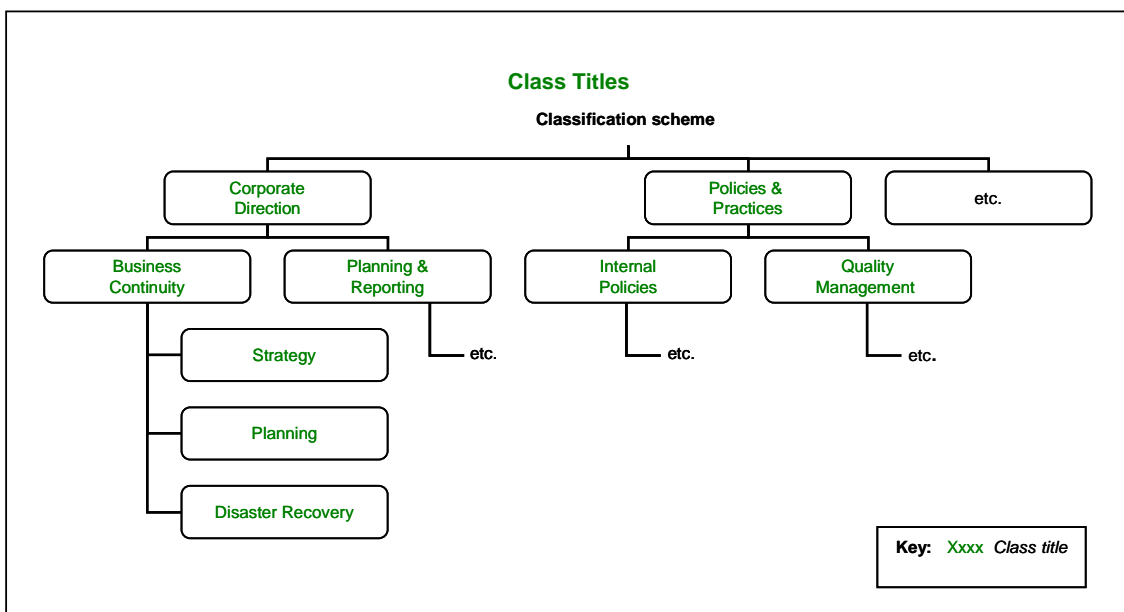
Class Titles

Classification scheme

Corporate Direction

Policies & Practices

etc.

Business Continuity

Planning & Reporting

Internal Policies

Quality Management

Strategy

etc.

etc.

etc.

Planning

Disaster Recovery

Key: Xxxx Class title